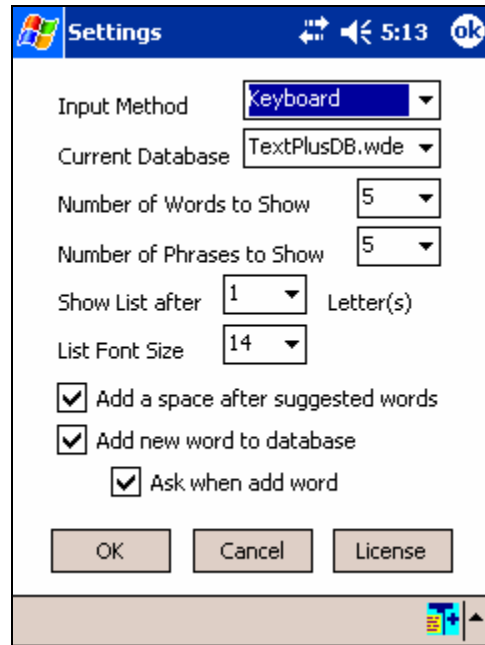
Settings 5:13 ok

Input Method Keyboard

Current Database TextPlusDB.wde

Number of Words to Show 5

Number of Phrases to Show 5

Show List after 1 Letter(s)

List Font Size 14

Add a space after suggested words

Add new word to database

Ask when add word

OK Cancel License